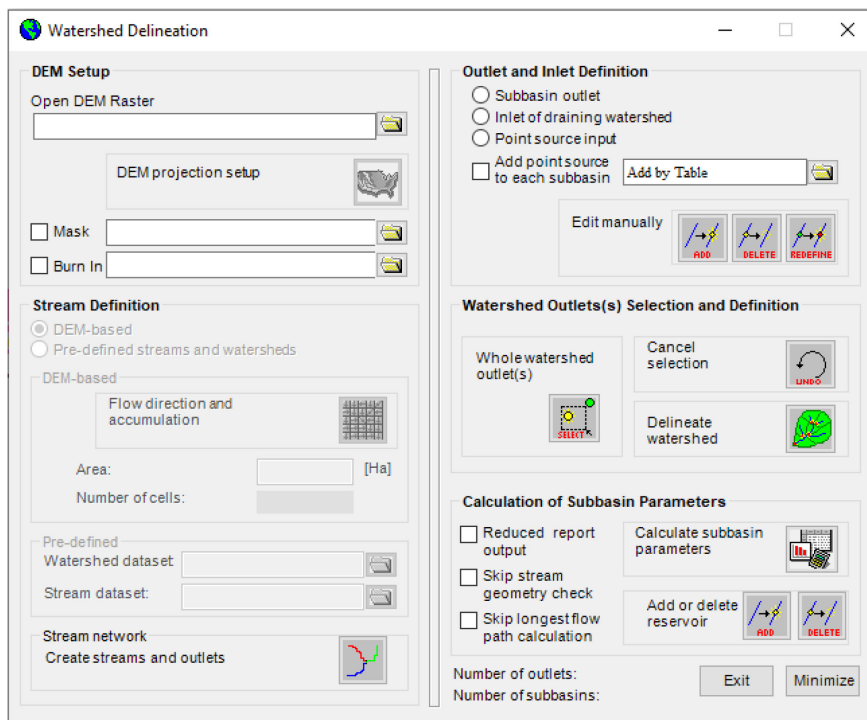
Watershed Delineation

DEM Setup

Open DEM Raster

DEM projection setup

Mask

Burn In

Stream Definition

DEM-based

Pre-defined streams and watersheds

DEM-based

Flow direction and accumulation

Area:

[Ha]

Number of cells:

Pre-defined

Watershed dataset

Stream dataset:

Stream network

Create streams and outlets

Outlet and Inlet Definition

Subbasin outlet

Inlet of draining watershed

Point source input

Add point source to each subbasin

Add by Table

Edit manually

ADD

DELETE

REDEFINE

Watershed Outlets(s) Selection and Definition

Whole watershed outlet(s)

SELECT

Cancel selection

UNDO

Delineate watershed

Calculation of Subbasin Parameters

Reduced report output

Skip stream geometry check

Skip longest flow path calculation

Calculate subbasin parameters

Add or delete reservoir

ADD

DELETE

Number of outlets:

Number of subbasins:

Exit

Minimize